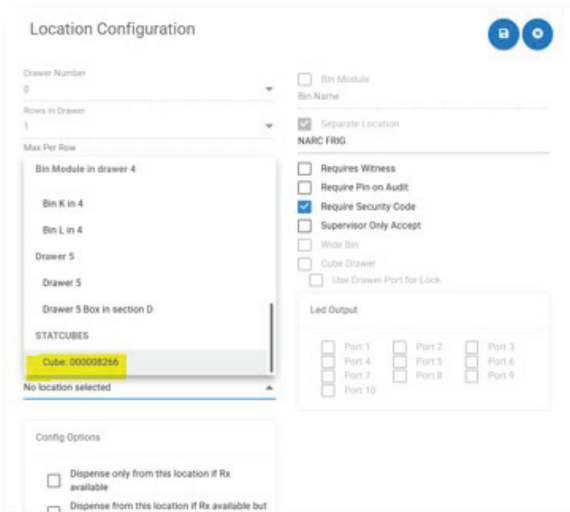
Location Configuration

Drawer Number
0

Rows in Drawer
1

Max Per Row

Bin Module in drawer 4

Bin K in 4

Bin L in 4

Drawer 5

Drawer 5

Drawer 5 Box in section D

STATCUBES

Cube: 000008266

No location selected

Config Options

Dispense only from this location if Rx available

Dispense from this location if Rx available but

Bin Module
Bin Name

Separate Location
NARC FRIG

Requires Witness
Require Pin on Audit
Require Security Code
Supervisor Only Accept
Wide Bin
Cube Drawer
Use Drawer Port for Lock

Led Output

| Port 1 | Port 2 | Port 3 |
|---|---|---|
| Port 4 | Port 5 | Port 6 |
| Port 7 | Port 8 | Port 9 |
| Port 10 | | |